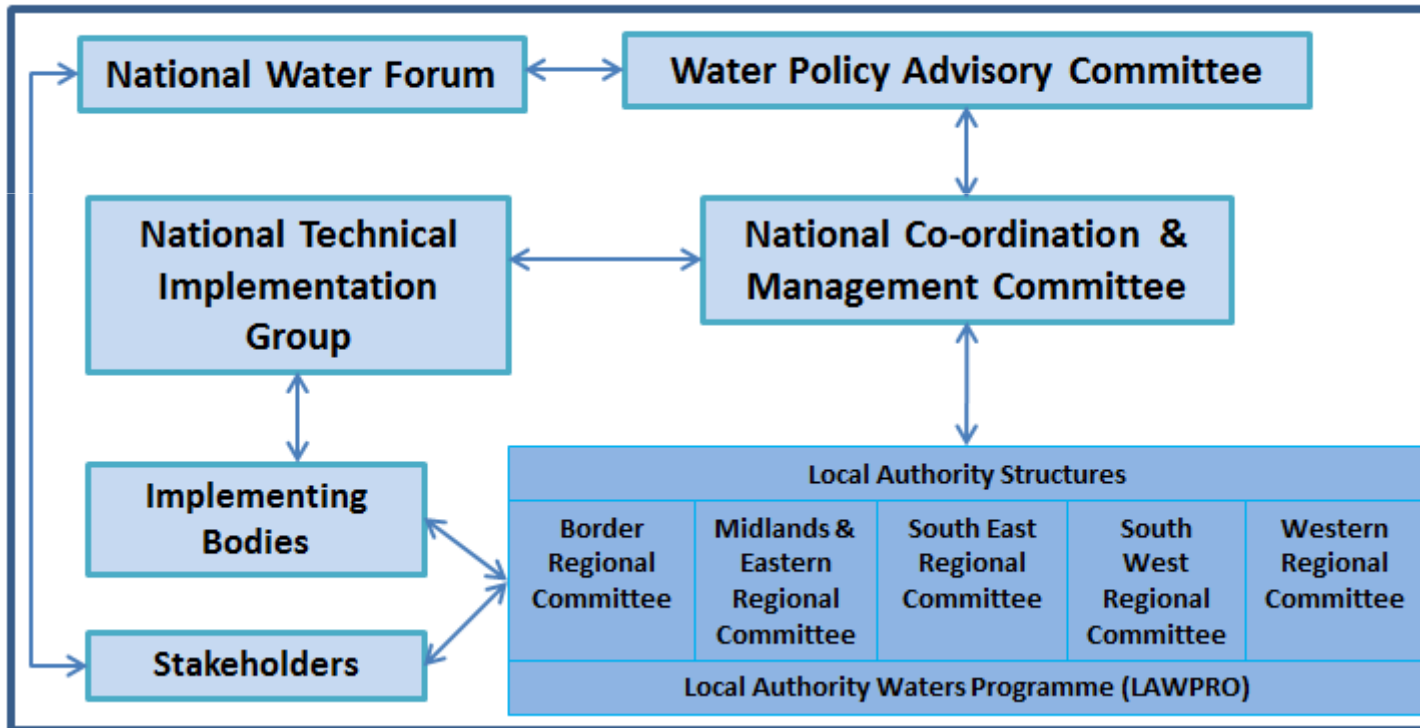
National Water Forum

Water Policy Advisory Committee

National Technical Implementation Group

National Co-ordination & Management Committee

Implementing Bodies

Stakeholders

Local Authority Structures

| Border Regional Committee | Midlands & Eastern Regional Committee | South East Regional Committee | South West Regional Committee | Western Regional Committee |
|---|---|---|---|---|

Local Authority Waters Programme (LAWPRO)